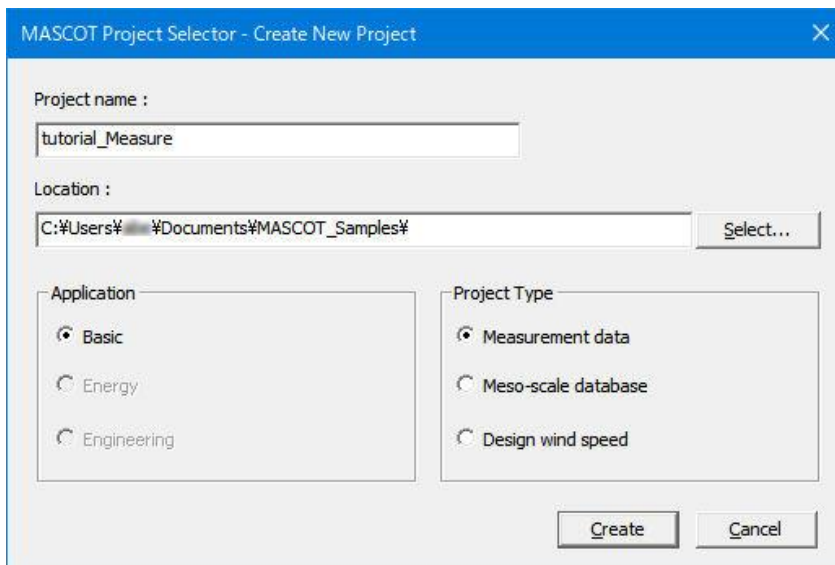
MASCOT Project Selector - Create New Project

Project name :

tutorial_Measure

Location :

C:¥Users¥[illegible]¥Documents¥MASCOT_Samples¥

Select...

Application

Basic

Energy

Engineering

Project Type

Measurement data

Meso-scale database

Design wind speed

Create

Cancel